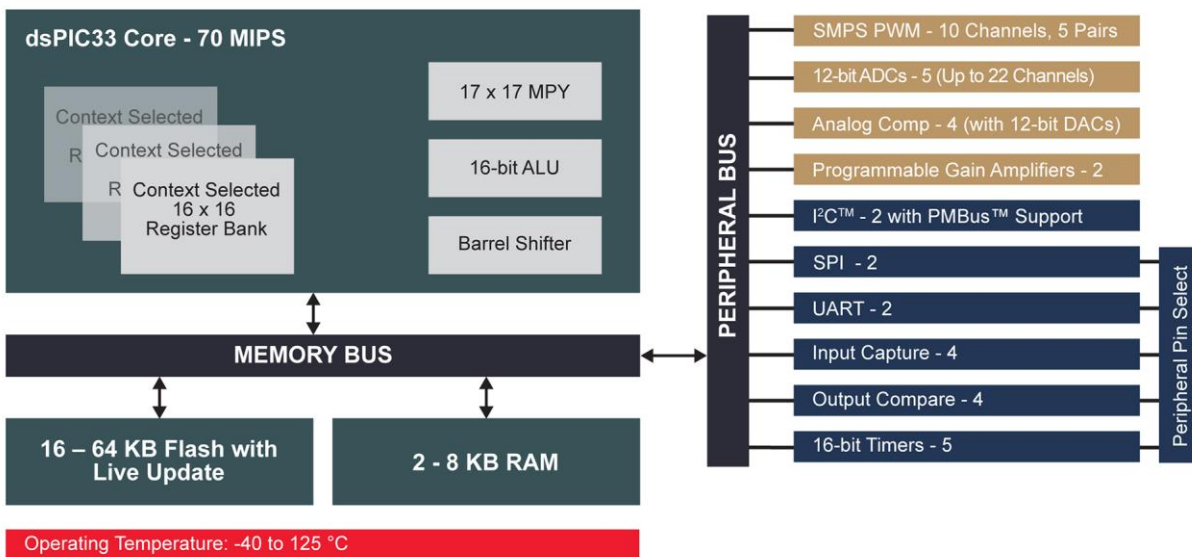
dsPIC33 Core - 70 MIPS

Context Selected
R
Context Selected
R
Context Selected
16 x 16
Register Bank

17 x 17 MPY

16-bit ALU

Barrel Shifter

MEMORY BUS

16 – 64 KB Flash with Live Update

2 - 8 KB RAM

Operating Temperature: -40 to 125 °C

PERIPHERAL BUS

SMPS PWM - 10 Channels, 5 Pairs

12-bit ADCs - 5 (Up to 22 Channels)

Analog Comp - 4 (with 12-bit DACs)

Programmable Gain Amplifiers - 2

I²C™ - 2 with PMBus™ Support

SPI - 2

UART - 2

Input Capture - 4

Output Compare - 4

16-bit Timers - 5

Peripheral Pin Select